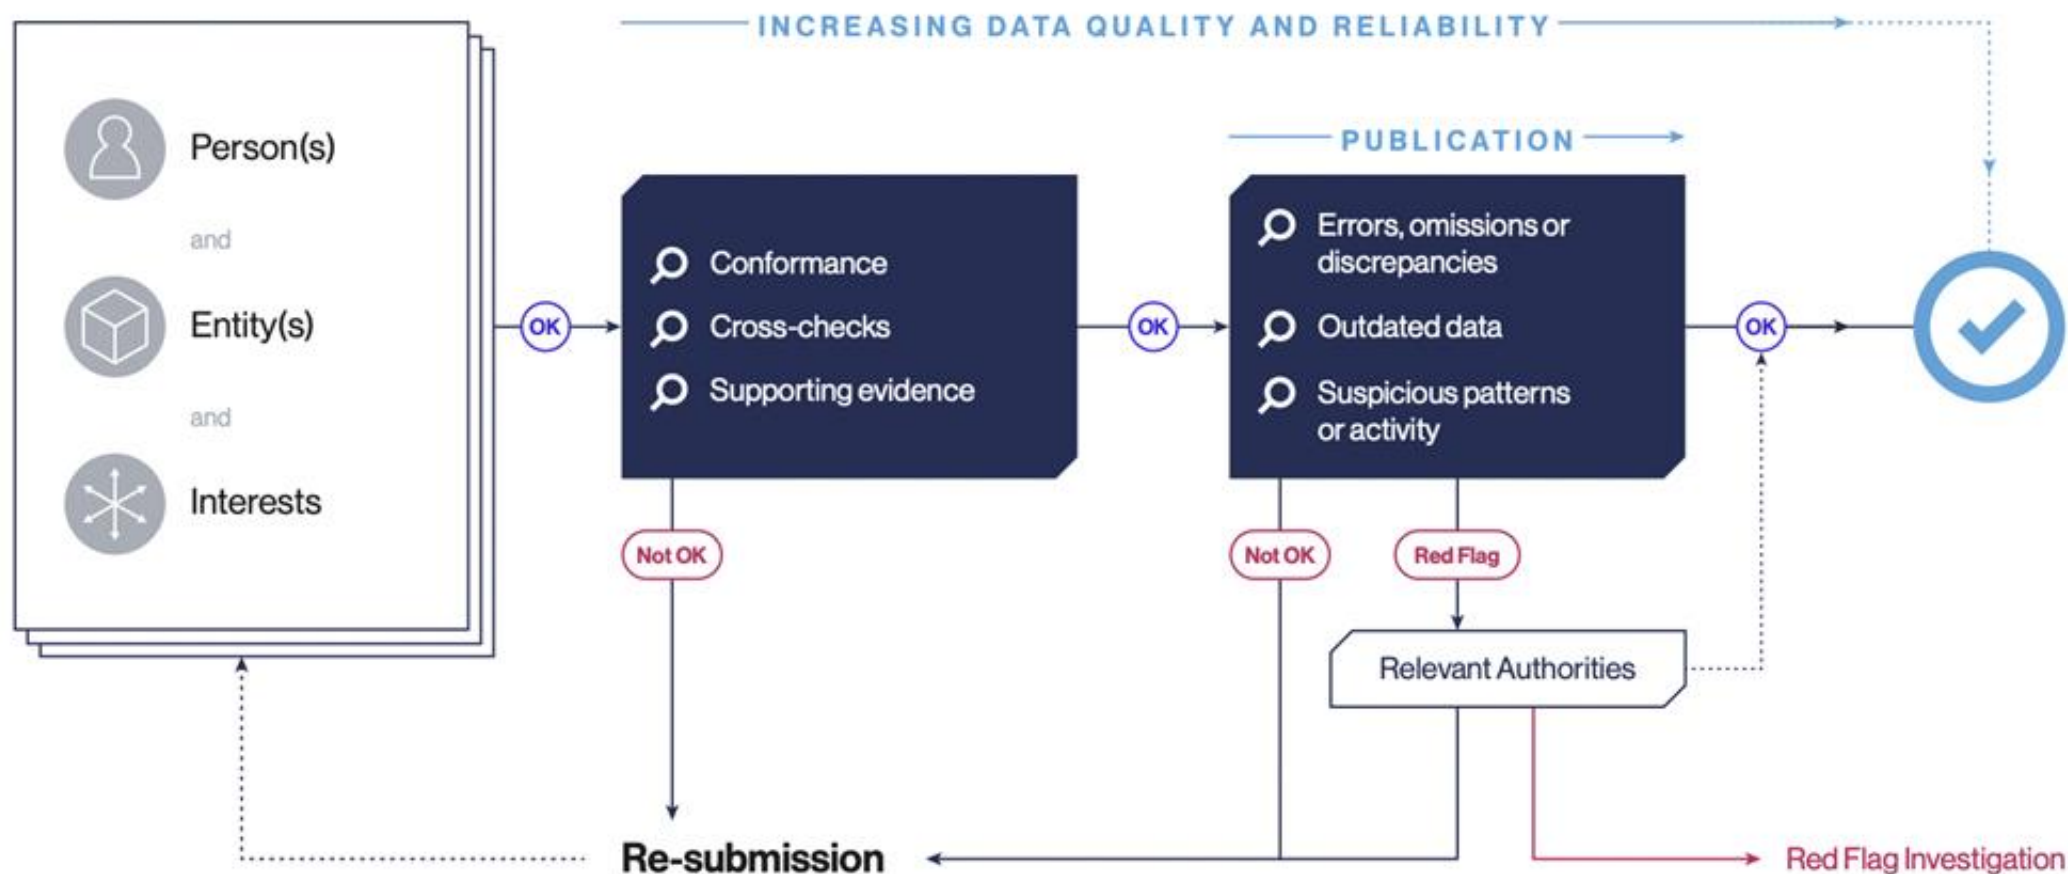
INCREASING DATA QUALITY AND RELIABILITY

Person(s)

and

Entity(s)

and

Interests

OK

Conformance

Cross-checks

Supporting evidence

Not OK

OK

PUBLICATION

Errors, omissions or discrepancies

Outdated data

Suspicious patterns or activity

Not OK

Red Flag

Relevant Authorities

OK

Re-submission

Red Flag Investigation